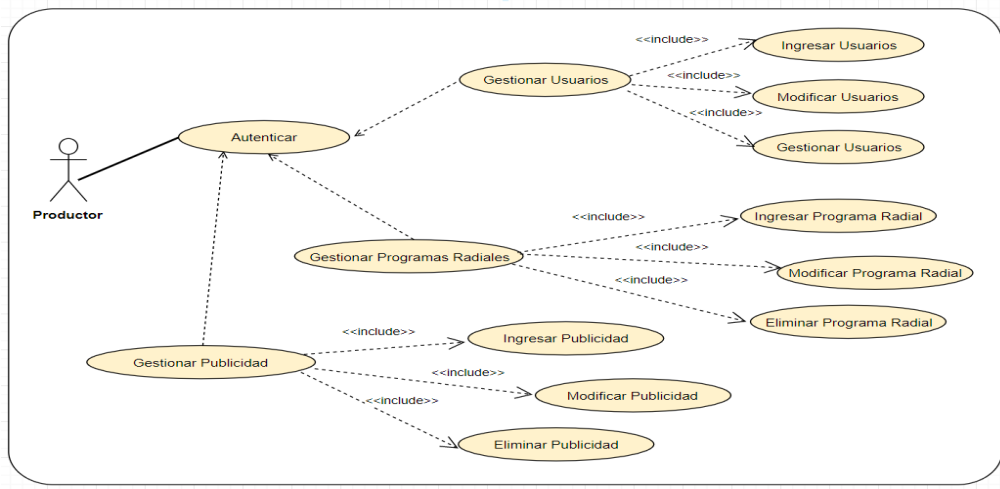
Productor

Autenticar

Gestionar Usuarios

<<include>>

Ingresar Usuarios

<<include>>

Modificar Usuarios

<<include>>

Gestionar Usuarios

Gestionar Programas Radiales

<<include>>

Ingresar Programa Radial

<<include>>

Modificar Programa Radial

<<include>>

Eliminar Programa Radial

Gestionar Publicidad

<<include>>

Ingresar Publicidad

<<include>>

Modificar Publicidad

<<include>>

Eliminar Publicidad